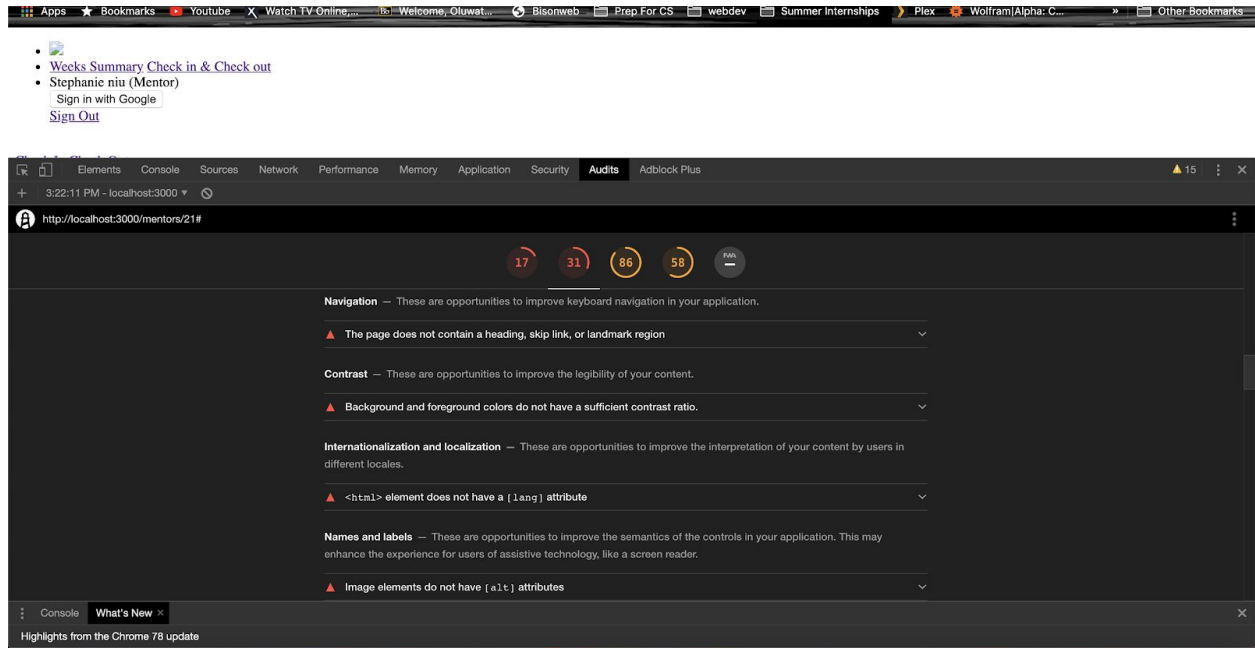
Apps Bookmarks Youtube Watch TV Online,... Welcome, Oluwat... Bisonweb Prep For CS webdev Summer Internships Plex Wolfram|Alpha: C... » Other Bookmarks

- Weeks Summary Check in & Check out
- Stephanie niu (Mentor)

Sign in with Google

Sign Out

Elements Console Sources Network Performance Memory Application Security Audits Adblock Plus 15

3:22:11 PM - localhost:3000

http://localhost:3000/mentors/21#

17 31 86 58 PWA

**Navigation** — These are opportunities to improve keyboard navigation in your application.

The page does not contain a heading, skip link, or landmark region

**Contrast** — These are opportunities to improve the legibility of your content.

Background and foreground colors do not have a sufficient contrast ratio.

**Internationalization and localization** — These are opportunities to improve the interpretation of your content by users in different locales.

<html> element does not have a [lang] attribute

**Names and labels** — These are opportunities to improve the semantics of the controls in your application. This may enhance the experience for users of assistive technology, like a screen reader.

Image elements do not have [alt] attributes

Console What's New ×

Highlights from the Chrome 78 update